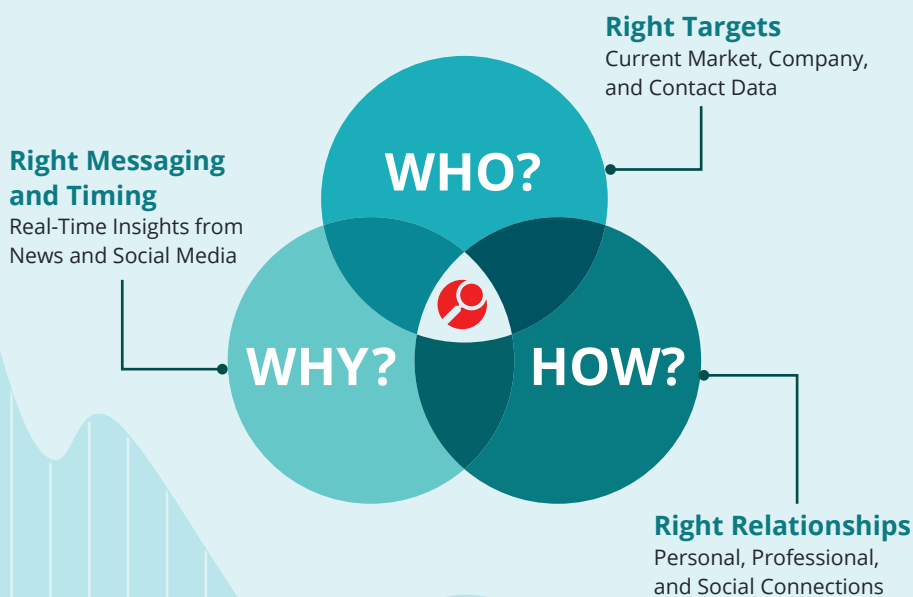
Right Targets
Current Market, Company, and Contact Data

Right Messaging and Timing
Real-Time Insights from News and Social Media

WHO?

WHY?

HOW?

Right Relationships
Personal, Professional, and Social Connections